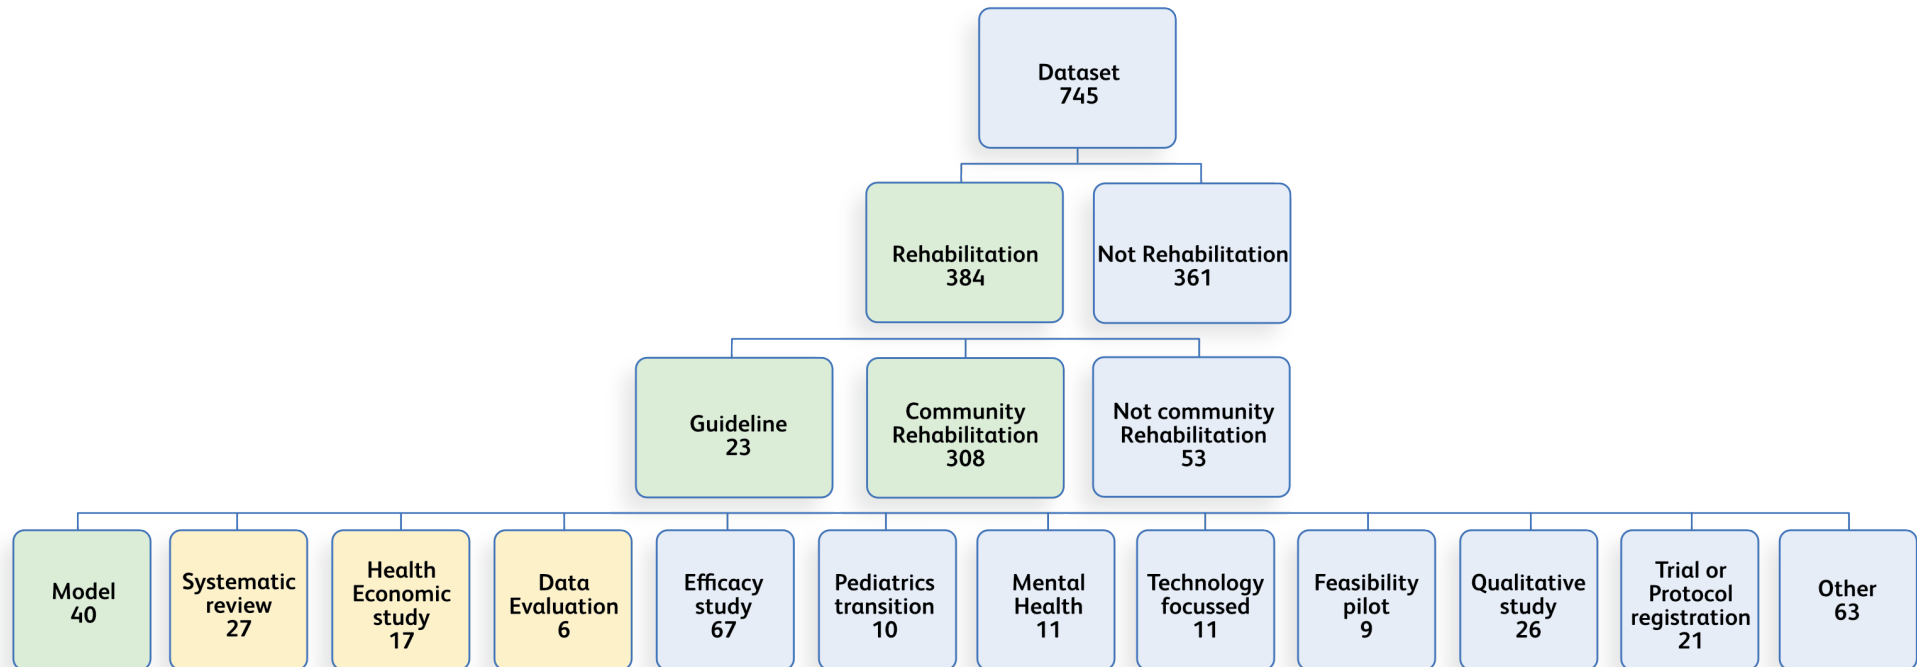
Dataset
745

Rehabilitation
384

Not Rehabilitation
361

Guideline
23

Community Rehabilitation
308

Not community Rehabilitation
53

Model
40

Systematic review
27

Health Economic study
17

Data Evaluation
6

Efficacy study
67

Pediatrics transition
10

Mental Health
11

Technology focussed
11

Feasibility pilot
9

Qualitative study
26

Trial or Protocol registration
21

Other
63